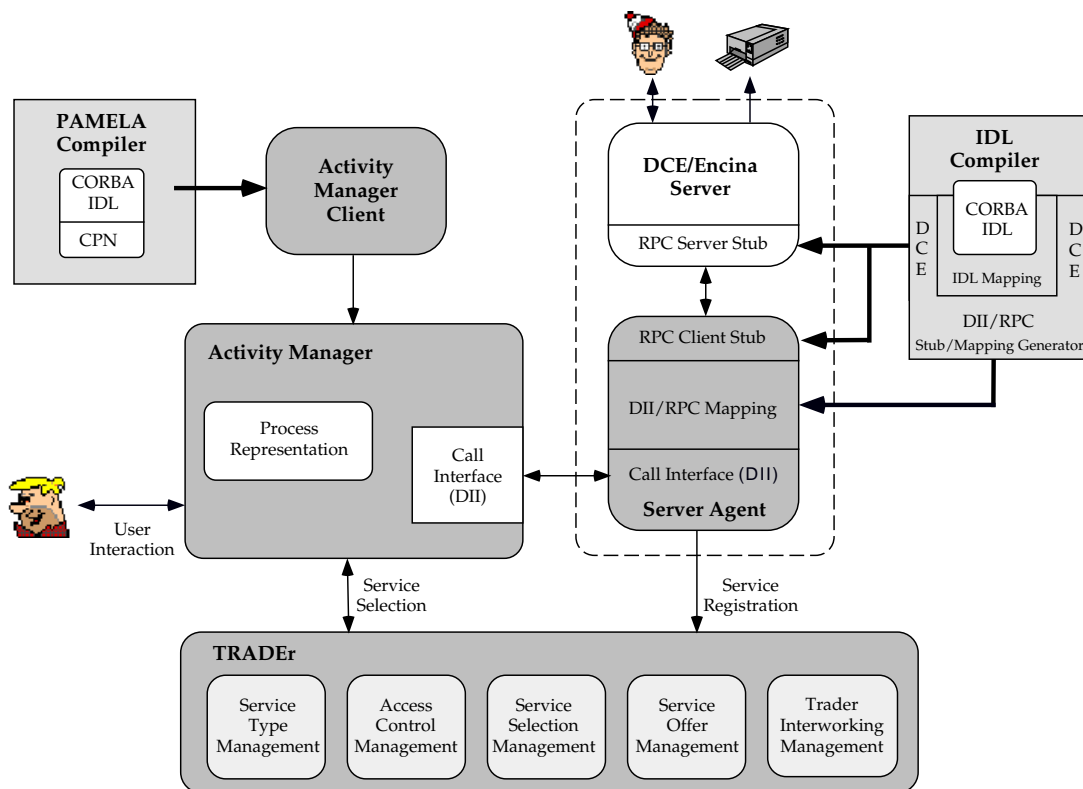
PAMELA Compiler

CORBA IDL

CPN

Activity Manager Client

DCE/Encina Server

RPC Server Stub

IDL Compiler

D C E

CORBA IDL

IDL Mapping

D C E

DII/RPC Stub/Mapping Generator

RPC Client Stub

DII/RPC Mapping

Activity Manager

Process Representation

Call Interface (DII)

Call Interface (DII)

Server Agent

User Interaction

Service Selection

Service Registration

TRADEr

Service Type Management

Access Control Management

Service Selection Management

Service Offer Management

Trader Interworking Management